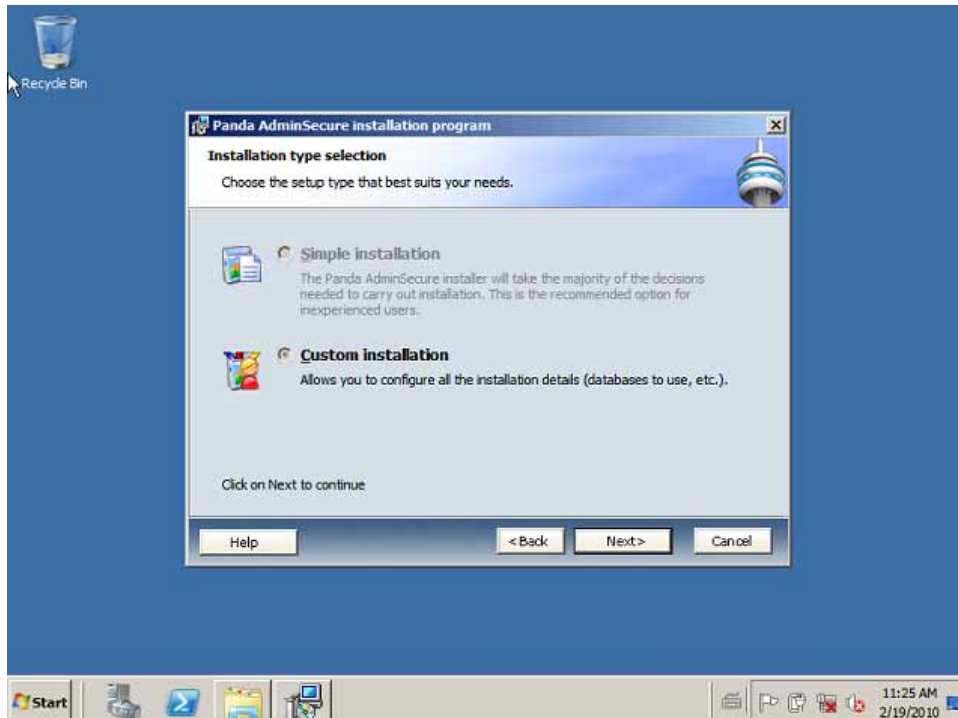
Recycle Bin

Panda AdminSecure installation program

Installation type selection

Choose the setup type that best suits your needs.

Simple installation

The Panda AdminSecure installer will take the majority of the decisions needed to carry out installation. This is the recommended option for inexperienced users.

Custom installation

Allows you to configure all the installation details (databases to use, etc.).

Click on Next to continue

Help

<Back

Next>

Cancel

Start

11:25 AM
2/19/2010